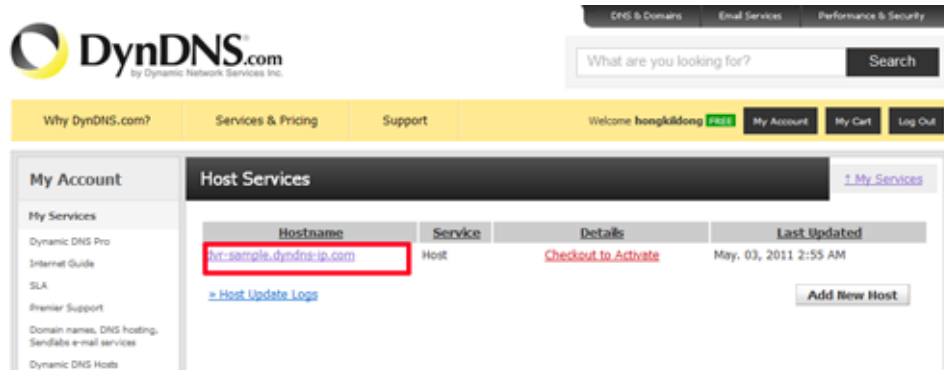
DNS & Domains | Email Services | Performance & Security

DynDNS.com
by Dynamic Network Services Inc.

What are you looking for?
Search

Why DynDNS.com? | Services & Pricing | Support

Welcome hongkildong FREE | My Account | My Cart | Log Out

My Account

My Services

Dynamic DNS Pro

Internet Guide

SLA

Premier Support

Domain names, DNS hosting, Sendlabs e-mail services

Dynamic DNS Hosts

Host Services

↑ My Services

| Hostname | Service | Details | Last Updated |
|---|---|---|---|
| dvr-sample.dyndns-ip.com | Host | Checkout to Activate | May. 03, 2011 2:55 AM |

» Host Update Logs

Add New Host